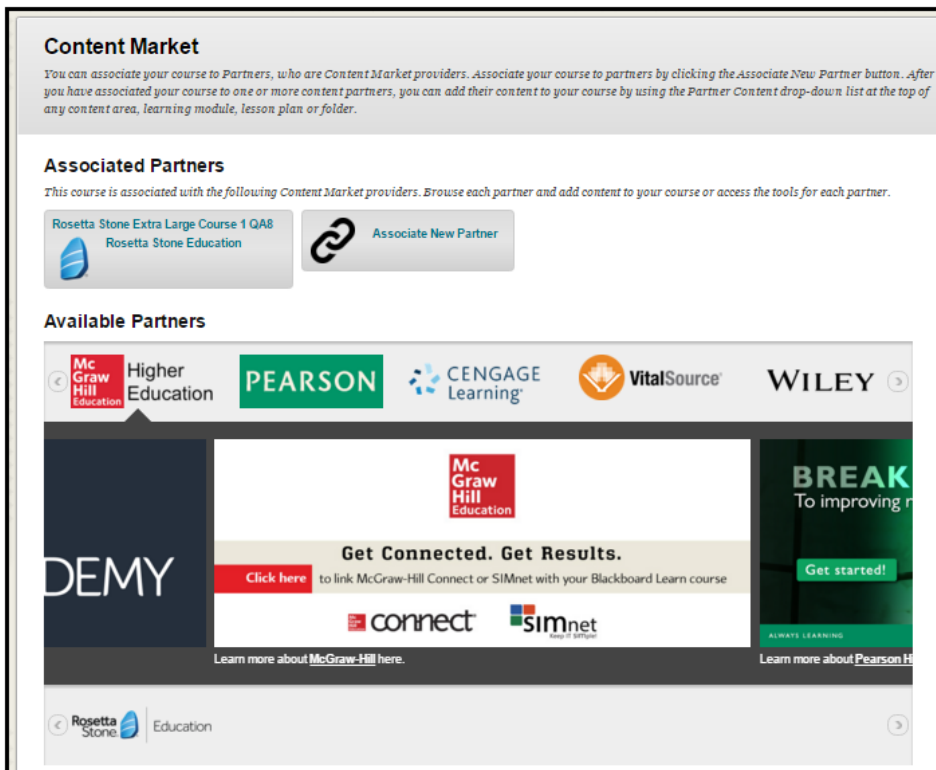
Content Market

You can associate your course to Partners, who are Content Market providers. Associate your course to partners by clicking the Associate New Partner button. After you have associated your course to one or more content partners, you can add their content to your course by using the Partner Content drop-down list at the top of any content area, learning module, lesson plan or folder.

Associated Partners

This course is associated with the following Content Market providers. Browse each partner and add content to your course or access the tools for each partner.

Rosetta Stone Extra Large Course 1 QA8
Rosetta Stone Education

Associate New Partner

Available Partners

Mc Graw Hill Education Higher Education

PEARSON

CENGAGE Learning

VitalSource

WILEY

DEMY

Mc Graw Hill Education

Get Connected. Get Results.

Click here to link McGraw-Hill Connect or SIMnet with your Blackboard Learn course

connect

SIMnet Keep IT SIMple!

Learn more about McGraw-Hill here.

BREAK
To improving r

Get started!

ALWAYS LEARNING

Learn more about Pearson H

Rosetta Stone Education